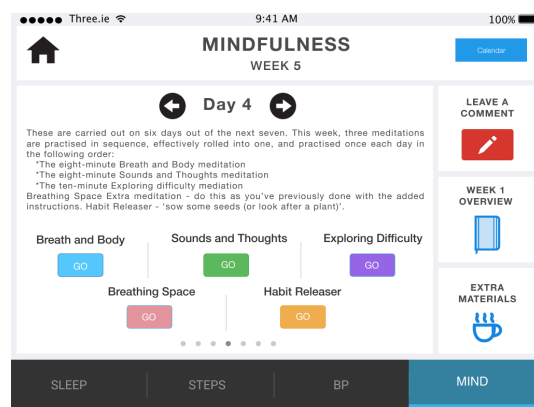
●●●●● Three.ie
9:41 AM
100%

MINDFULNESS
WEEK 5

Calendar

Day 4

These are carried out on six days out of the next seven. This week, three meditations are practised in sequence, effectively rolled into one, and practised once each day in the following order:
*The eight-minute Breath and Body meditation
*The eight-minute Sounds and Thoughts meditation
*The ten-minute Exploring difficulty mediation
Breathing Space Extra meditation - do this as you've previously done with the added instructions. Habit Releaser - 'sow some seeds (or look after a plant)'.

Breath and Body
GO
Sounds and Thoughts
GO
Exploring Difficulty
GO
Breathing Space
GO
Habit Releaser
GO

LEAVE A COMMENT

WEEK 1 OVERVIEW

EXTRA MATERIALS

SLEEP
STEPS
BP
MIND